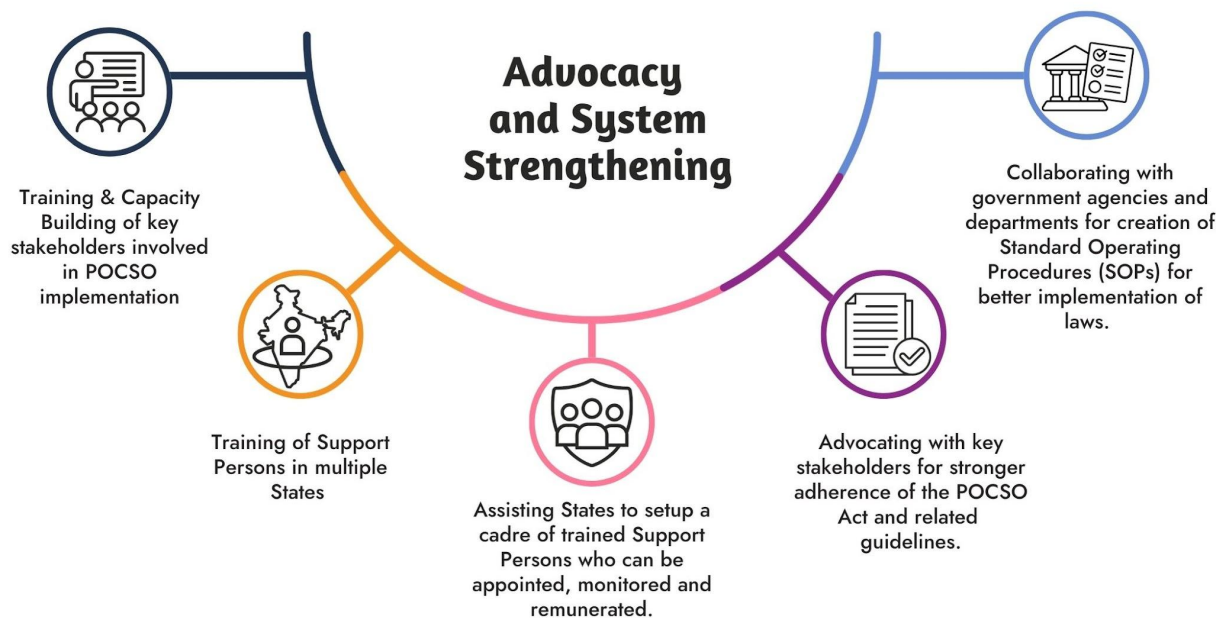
Advocacy and System Strengthening

Training & Capacity Building of key stakeholders involved in POCSO implementation

Training of Support Persons in multiple States

Assisting States to setup a cadre of trained Support Persons who can be appointed, monitored and remunerated.

Advocating with key stakeholders for stronger adherence of the POCSO Act and related guidelines.

Collaborating with government agencies and departments for creation of Standard Operating Procedures (SOPs) for better implementation of laws.